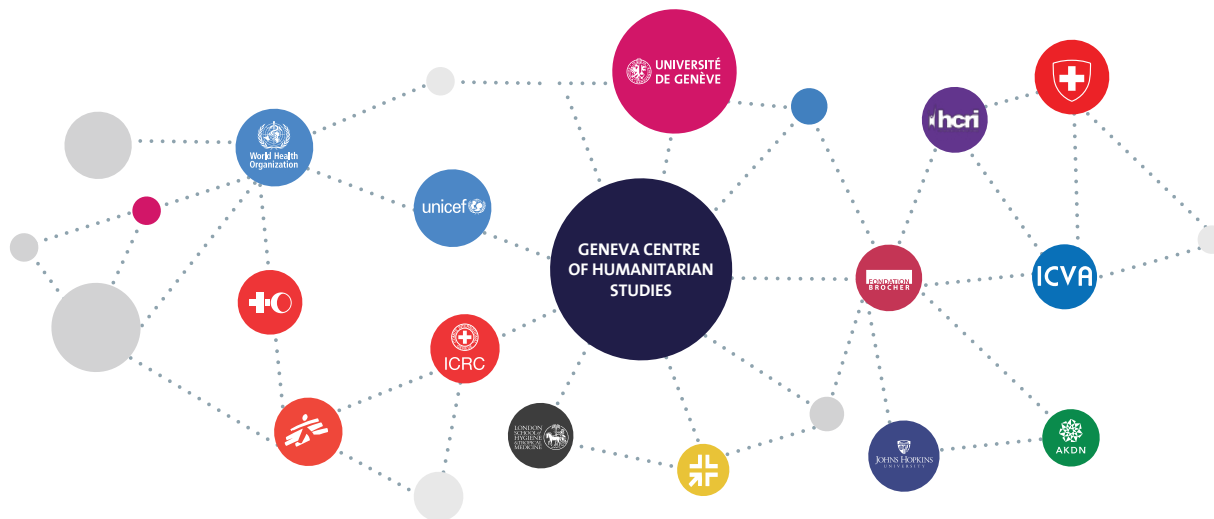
UNIVERSITÉ DE GENÈVE

World Health Organization

hcri

unicef

GENEVA CENTRE OF HUMANITARIAN STUDIES

FONDATION BROCHER

ICVA

ICRC

LONDON SCHOOL of HYGIENE & TROPICAL MEDICINE

JOHNS HOPKINS UNIVERSITY

AKDN